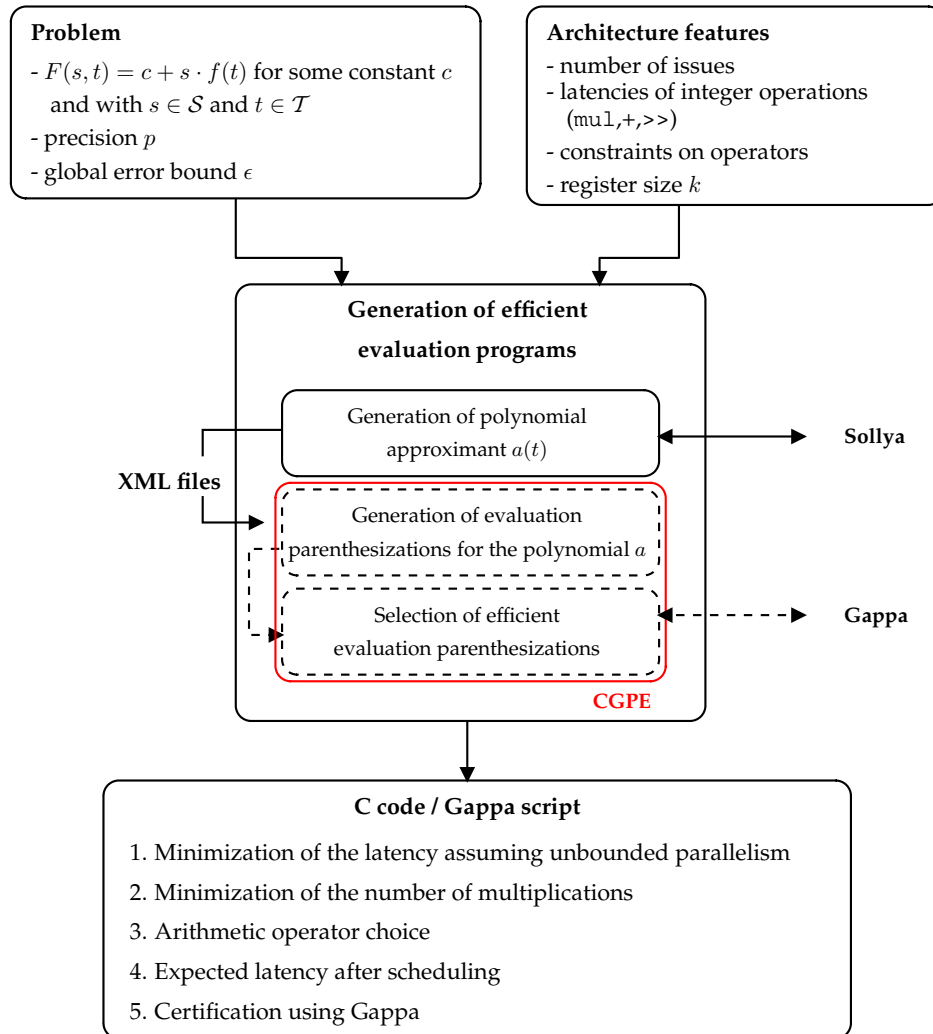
**Problem**
- $F(s,t) = c + s \cdot f(t)$ for some constant $c$ and with $s \in \mathcal{S}$ and $t \in \mathcal{T}$
- precision $p$
- global error bound $\epsilon$

**Architecture features**
- number of issues
- latencies of integer operations (mul,+,>>)
- constraints on operators
- register size $k$

**Generation of efficient evaluation programs**

Generation of polynomial approximant $a(t)$

**Sollya**

**XML files**

Generation of evaluation parenthesizations for the polynomial $a$

Selection of efficient evaluation parenthesizations

**Gappa**

**CGPE**

**C code / Gappa script**
1. Minimization of the latency assuming unbounded parallelism
2. Minimization of the number of multiplications
3. Arithmetic operator choice
4. Expected latency after scheduling
5. Certification using Gappa